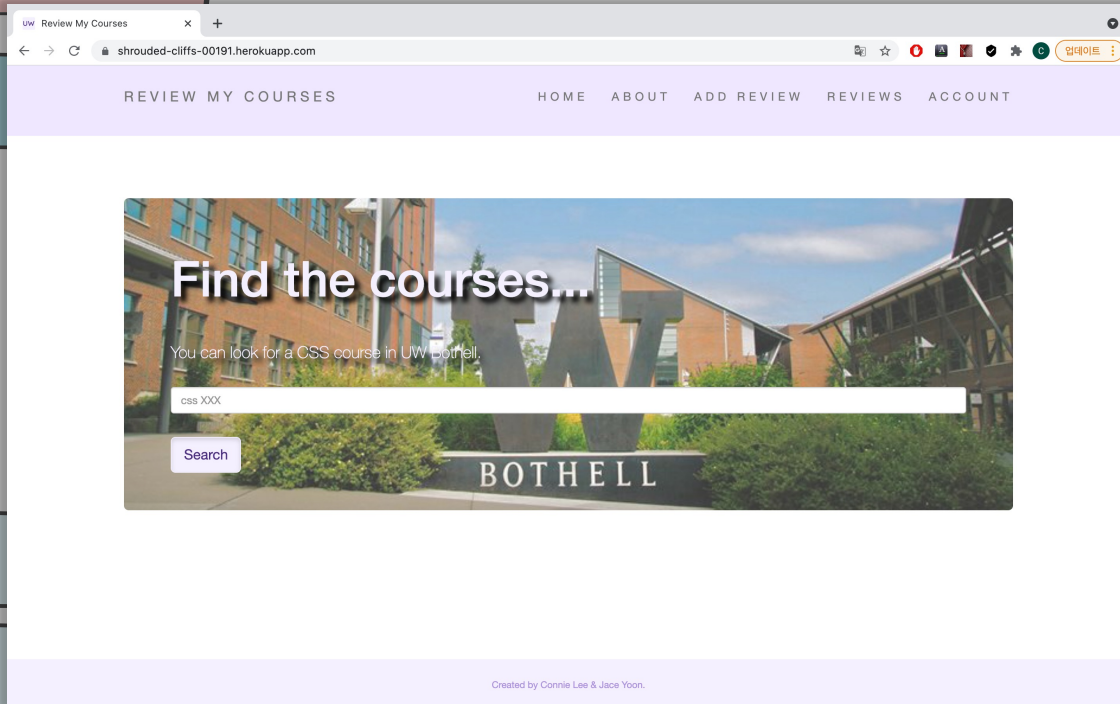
UW Review My Courses ×
+
shrouded-cliffs-00191.herokuapp.com
C 업데이트

REVIEW MY COURSES

HOME ABOUT ADD REVIEW REVIEWS ACCOUNT

Find the courses...

You can look for a CSS course in UW Bothell.

css XXX

Search

BOTHELL

Created by Connie Lee & Jace Yoon.